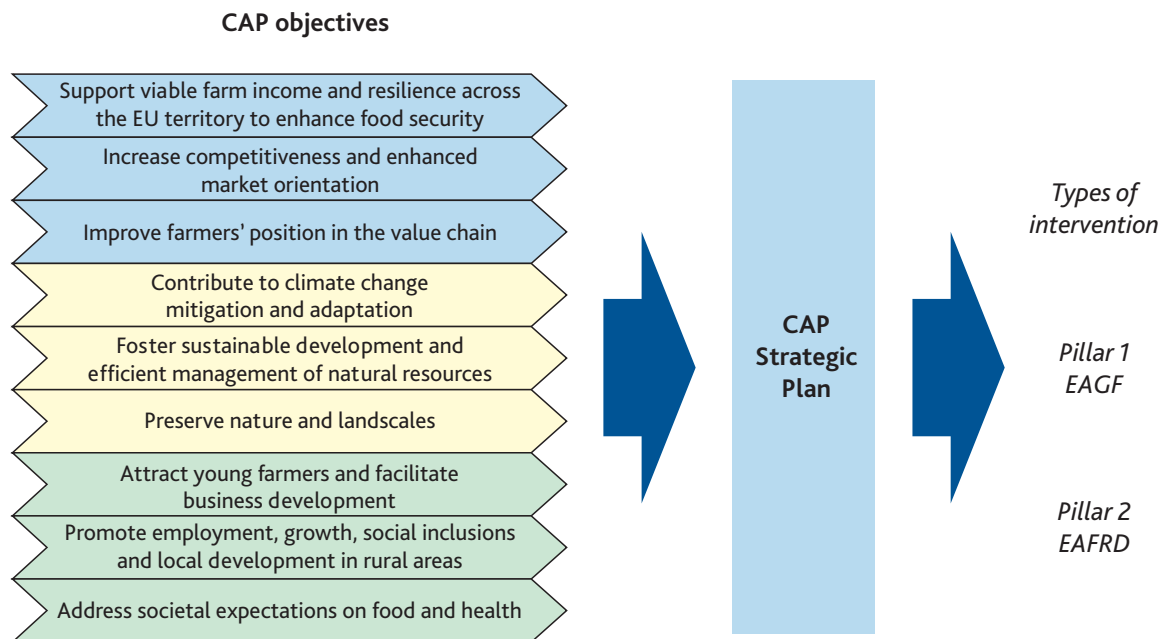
CAP objectives

Support viable farm income and resilience across the EU territory to enhance food security

Increase competitiveness and enhanced market orientation

Improve farmers' position in the value chain

Contribute to climate change mitigation and adaptation

Foster sustainable development and efficient management of natural resources

Preserve nature and landscapes

Attract young farmers and facilitate business development

Promote employment, growth, social inclusions and local development in rural areas

Address societal expectations on food and health

CAP Strategic Plan

Types of intervention

Pillar 1 EAGF

Pillar 2 EAFRD